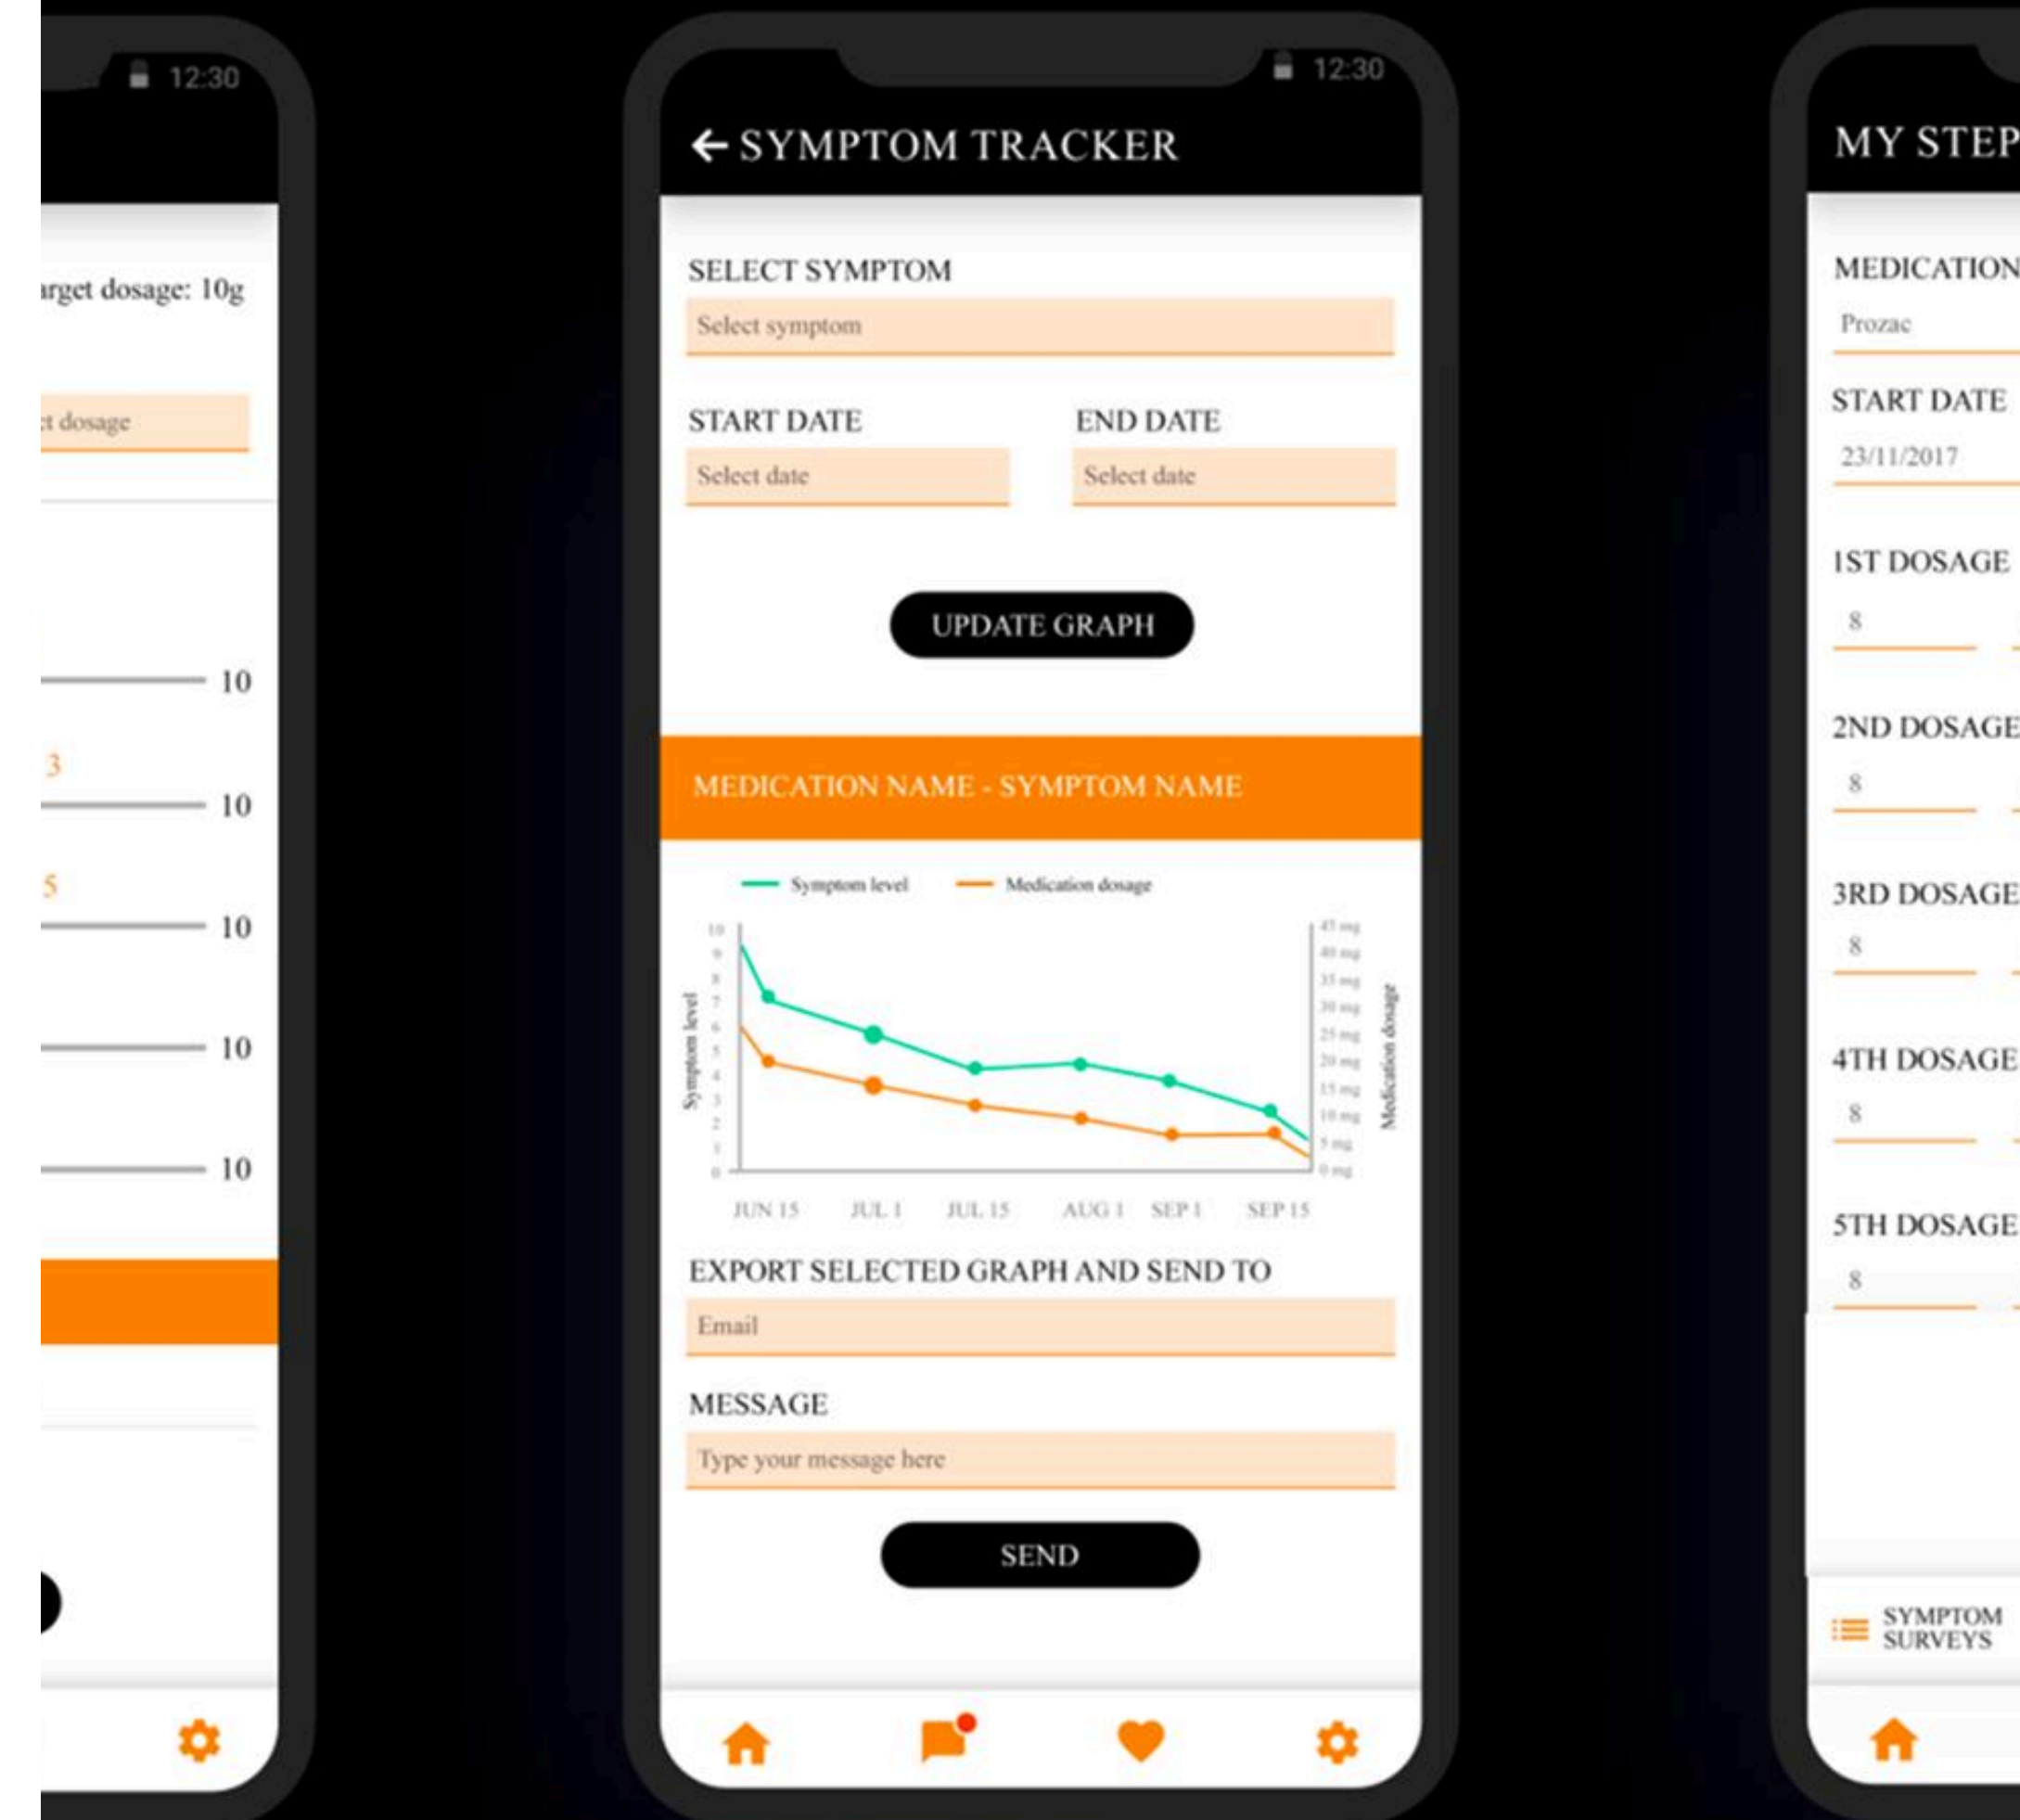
12:30

arget dosage: 10g

t dosage

10

3

10

5

10

10

10

12:30

← SYMPTOM TRACKER

SELECT SYMPTOM

Select symptom

START DATE

Select date

END DATE

Select date

UPDATE GRAPH

MEDICATION NAME - SYMPTOM NAME

Symptom level Medication dosage

Symptom level

10 9 8 7 6 5 4 3 2 1 0

45 mg 40 mg 35 mg 30 mg 25 mg 20 mg 15 mg 10 mg 5 mg 0 mg

Medication dosage

JUN 15 JUL 1 JUL 15 AUG 1 SEP 1 SEP 15

EXPORT SELECTED GRAPH AND SEND TO

Email

MESSAGE

Type your message here

SEND

MY STEP

MEDICATION

Prozac

START DATE

23/11/2017

1ST DOSAGE

8

2ND DOSAGE

8

3RD DOSAGE

8

4TH DOSAGE

8

5TH DOSAGE

8

SYMPTOM SURVEYS